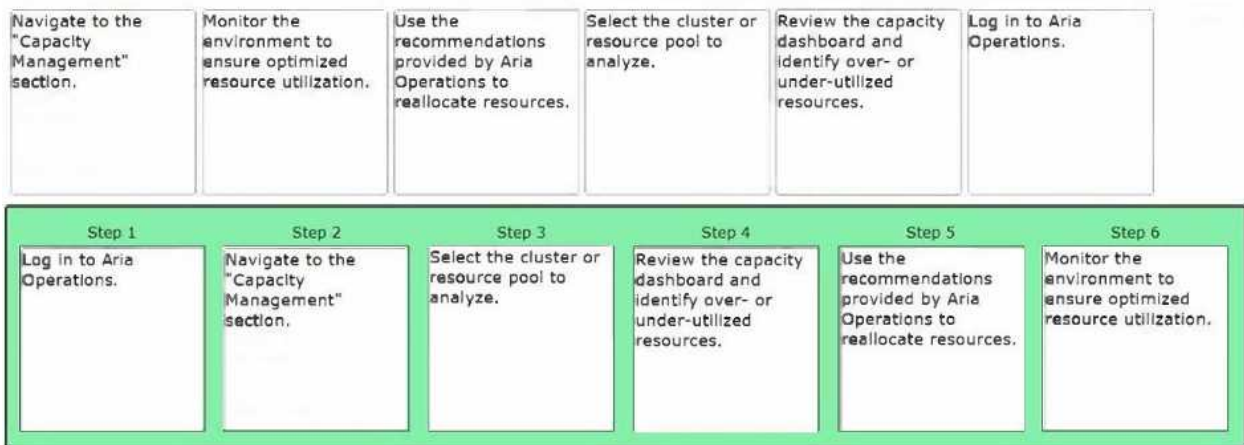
Navigate to the "Capacity Management" section.

Monitor the environment to ensure optimized resource utilization.

Use the recommendations provided by Aria Operations to reallocate resources.

Select the cluster or resource pool to analyze.

Review the capacity dashboard and identify over- or under-utilized resources.

Log in to Aria Operations.

Step 1

Log in to Aria Operations.

Step 2

Navigate to the "Capacity Management" section.

Step 3

Select the cluster or resource pool to analyze.

Step 4

Review the capacity dashboard and identify over- or under-utilized resources.

Step 5

Use the recommendations provided by Aria Operations to reallocate resources.

Step 6

Monitor the environment to ensure optimized resource utilization.